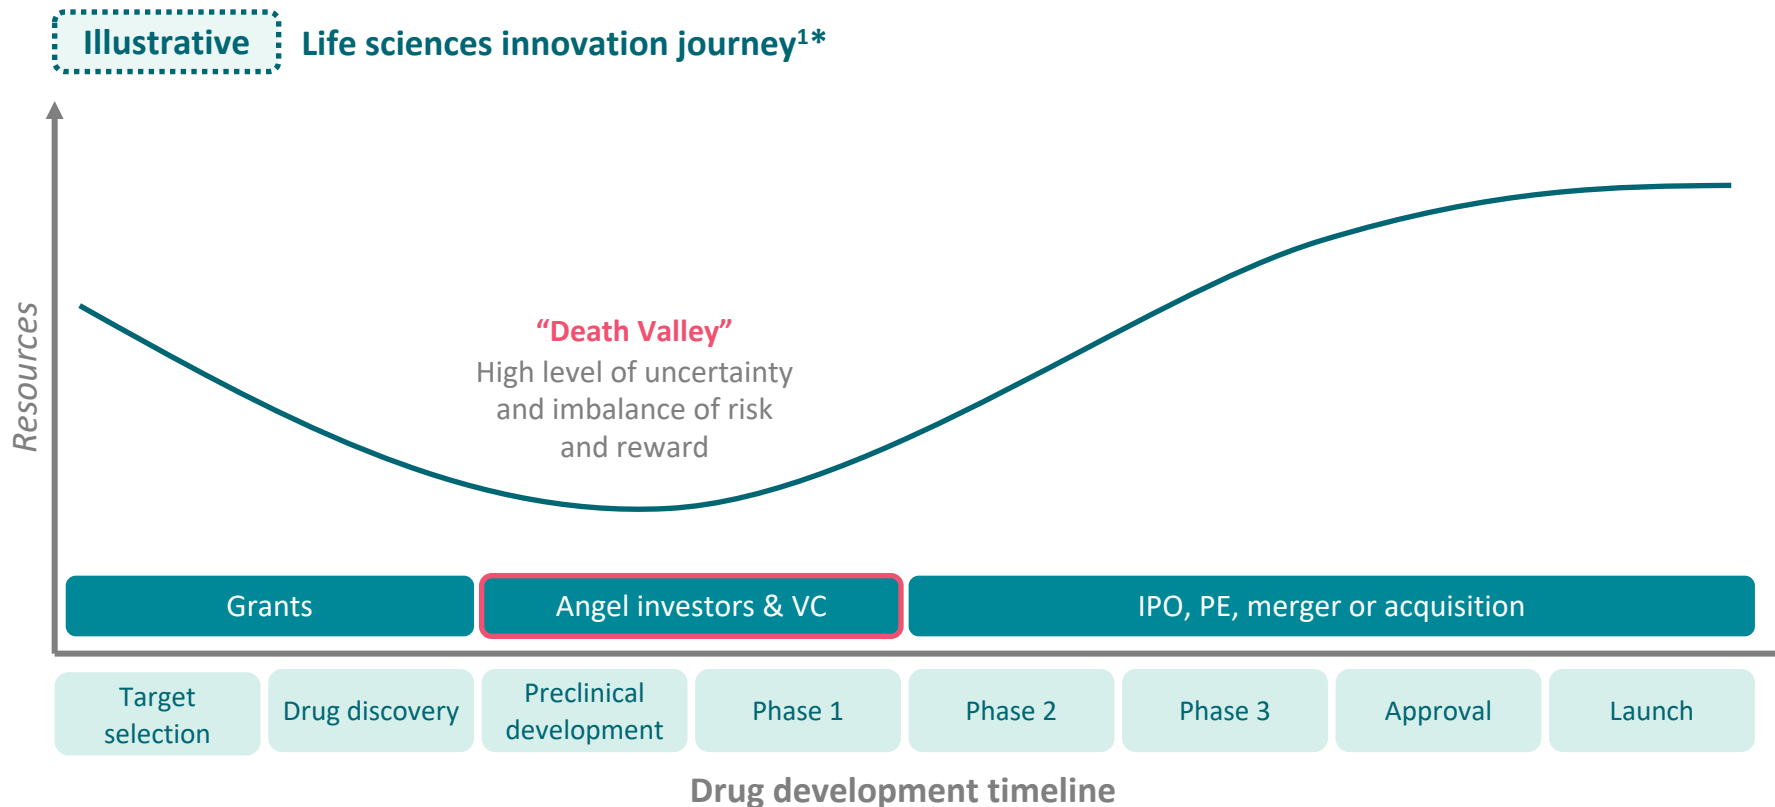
Illustrative

Life sciences innovation journey$^{1*}$

Resources

"Death Valley"
High level of uncertainty and imbalance of risk and reward

Grants

Angel investors & VC

IPO, PE, merger or acquisition

Target selection

Drug discovery

Preclinical development

Phase 1

Phase 2

Phase 3

Approval

Launch

Drug development timeline